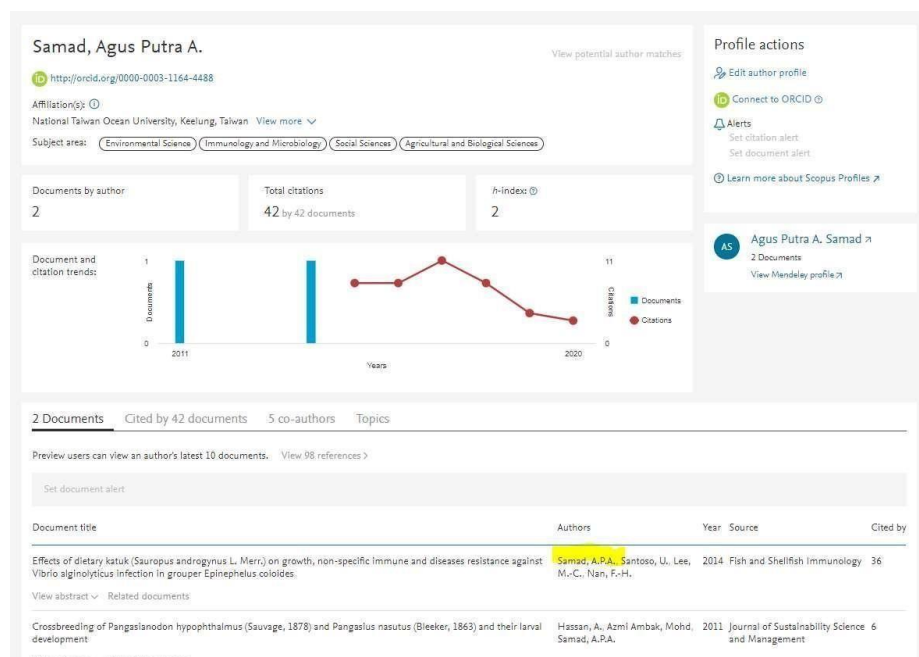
Samad, Agus Putra A.

View potential author matches

http://orcid.org/0000-0003-1164-4488

Affiliation(s):

National Taiwan Ocean University, Keelung, Taiwan View more

Subject area: Environmental Science Immunology and Microbiology Social Sciences Agricultural and Biological Sciences

Documents by author
2

Total citations
42 by 42 documents

h-index:
2

Document and citation trends:

1
0
Documents
2011
2020
Years
11
0
Citations
Documents
Citations

Profile actions
Edit author profile
Connect to ORCID
Alerts
Set citation alert
Set document alert
Learn more about Scopus Profiles

AS
Agus Putra A. Samad
2 Documents
View Mendeley profile

2 Documents Cited by 42 documents 5 co-authors Topics

Preview users can view an author's latest 10 documents. View 98 references >

Set document alert

| Document title | Authors | Year | Source | Cited by |
|---|---|---|---|---|
| Effects of dietary katuk (Sauropus androgynus L. Merr.) on growth, non-specific immune and diseases resistance against Vibrio alginolyticus infection in grouper Epinephelus coioides | Samad, A.P.A., Santoso, U., Lee, M.-C., Nan, F.-H. | 2014 | Fish and Shellfish Immunology | 36 |
| View abstract Related documents | | | | |
| Crossbreeding of Pangasianodon hypophthalmus (Sauvage, 1878) and Pangasius nasutus (Bleeker, 1863) and their larval development | Hassan, A., Azmi Ambak, Mohd, Samad, A.P.A. | 2011 | Journal of Sustainability Science and Management | 6 |